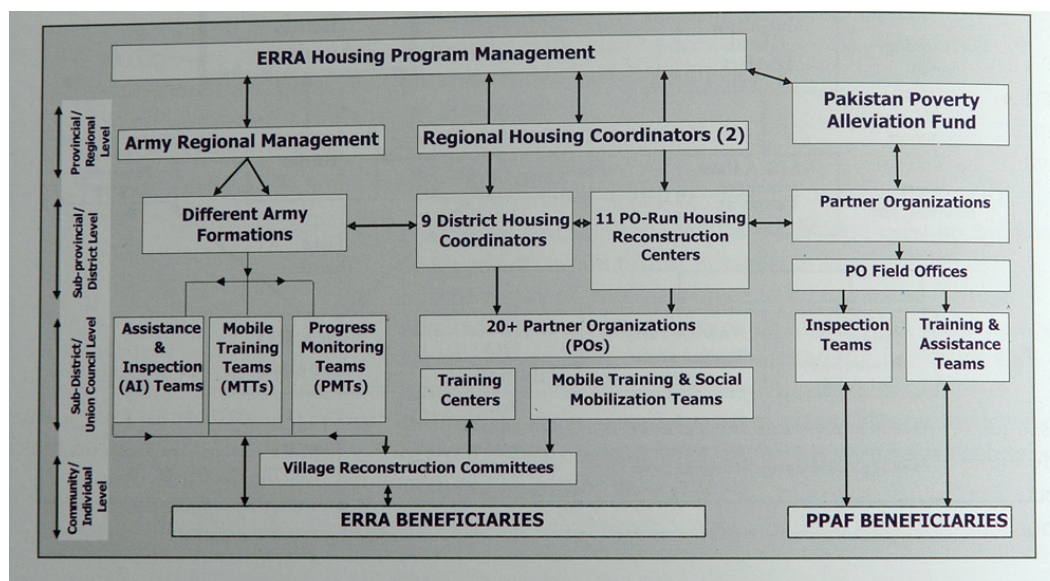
ERRA Housing Program Management

Provincial/ Regional Level

Sub-provincial/ District Level

Sub-District/ Union Council Level

Community/ Individual Level

Army Regional Management

Regional Housing Coordinators (2)

Pakistan Poverty Alleviation Fund

Different Army Formations

9 District Housing Coordinators

11 PO-Run Housing Reconstruction Centers

Partner Organizations

PO Field Offices

Assistance & Inspection (AI) Teams

Mobile Training Teams (MTTs)

Progress Monitoring Teams (PMTs)

20+ Partner Organizations (POs)

Inspection Teams

Training & Assistance Teams

Training Centers

Mobile Training & Social Mobilization Teams

Village Reconstruction Committees

ERRA BENEFICIARIES

PPAF BENEFICIARIES